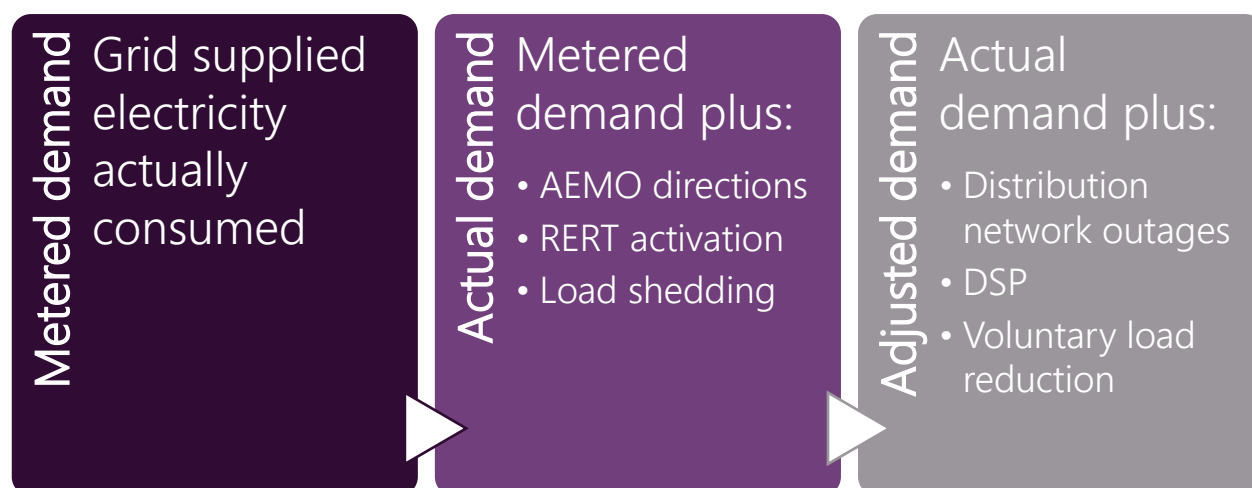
Metered demand

Grid supplied electricity actually consumed

Actual demand

Metered demand plus:

• AEMO directions
• RERT activation
• Load shedding

Adjusted demand

Actual demand plus:

• Distribution network outages
• DSP
• Voluntary load reduction